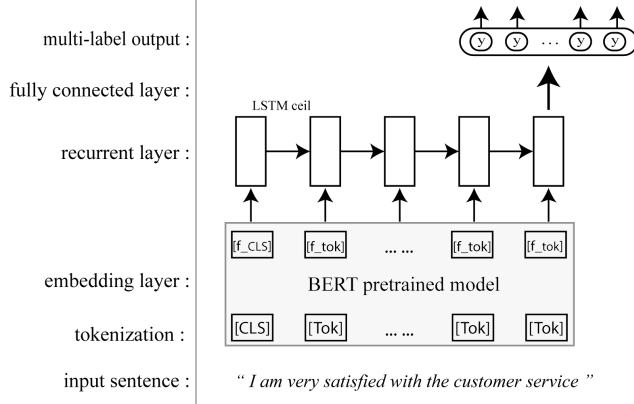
multi-label output :

fully connected layer :

recurrent layer :

embedding layer :

tokenization :

input sentence :

y y ... y y

LSTM ceil

[f_CLS] [f_tok] ... ... [f_tok] [f_tok]

BERT pretrained model

[CLS] [Tok] ... ... [Tok] [Tok]

" I am very satisfied with the customer service "